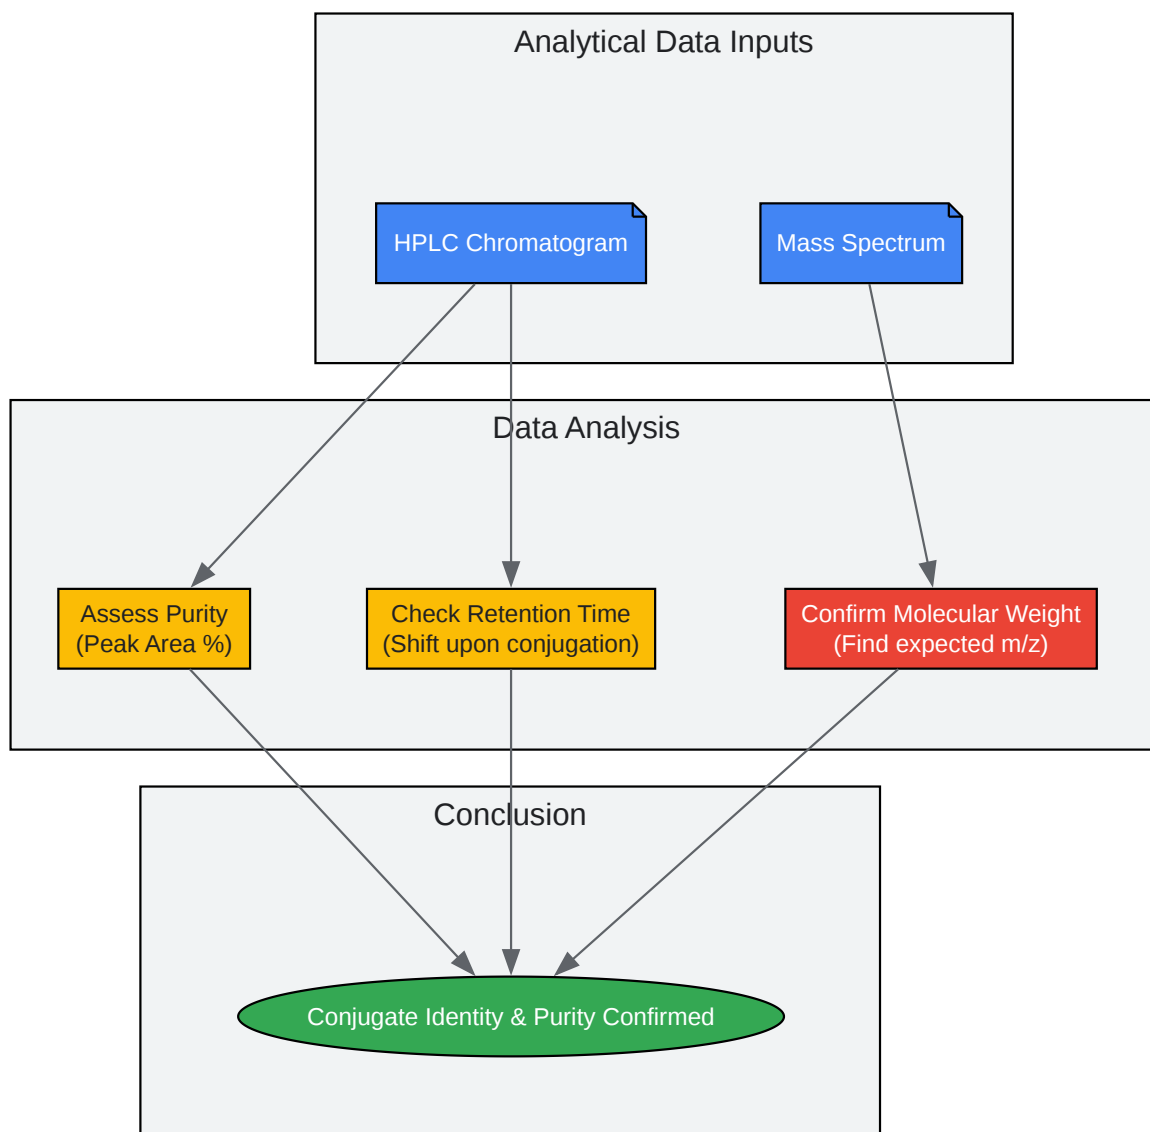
Analytical Data Inputs

HPLC Chromatogram

Mass Spectrum

Data Analysis

Assess Purity
(Peak Area %)

Check Retention Time
(Shift upon conjugation)

Confirm Molecular Weight
(Find expected m/z)

Conclusion

Conjugate Identity & Purity Confirmed